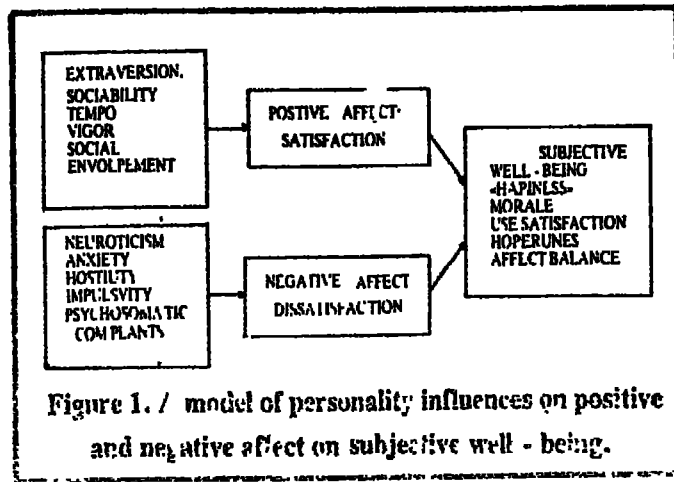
EXTRAVERSION.
SOCIABILITY
TEMPO
VIGOR
SOCIAL
ENVOLPEMENT

POSTIVE AFFECT
SATISFACTION

NEUROTICISM
ANXIETY
HOSTILITY
IMPULSVITY
PSYCHOSOMATIC
COMPLANTS

NEGATIVE AFFECT
DISSATISFACTION

SUBJECTIVE
WELL - BEING
«HAPINESS»
MORALE
USE SATISFACTION
HOPERUNES
AFFECT BALANCE

Figure 1. / model of personality influences on positive and negative affect on subjective well - being.